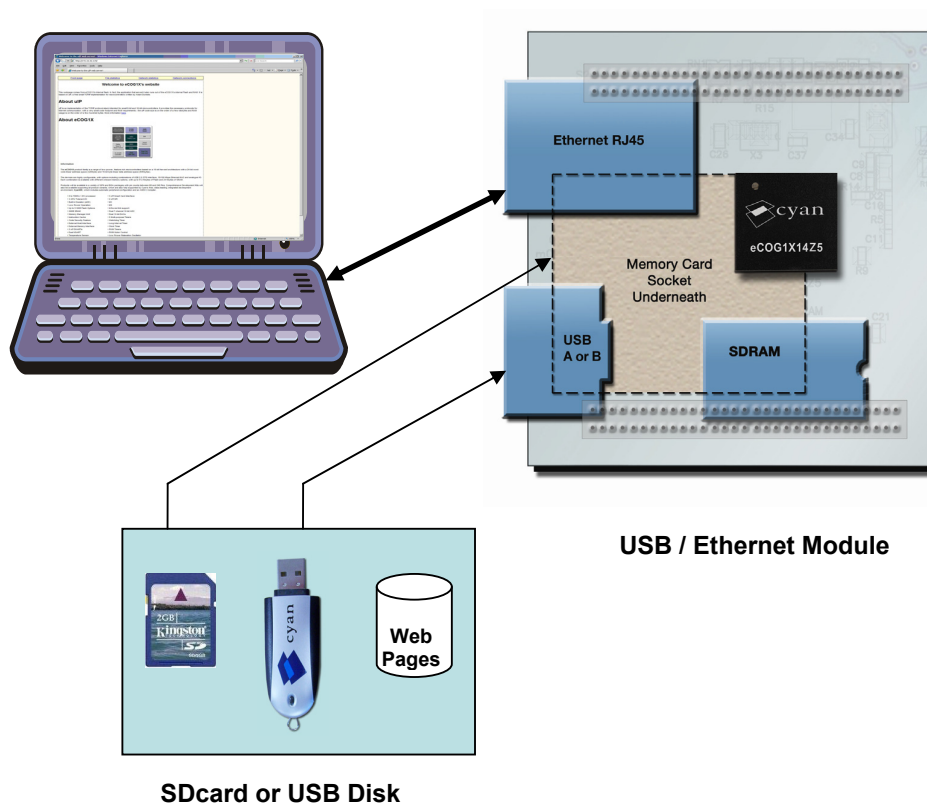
Welcome to eCOG1X's website

About uIP

About eCOG1X

Ethernet RJ45

R15

C29

X3

C37

C34

cyan

eCOG1X14Z5

Memory Card Socket Underneath

USB A or B

SDRAM

C21

USB / Ethernet Module

2GB

Kingston

SD

cyan

Web Pages

SDcard or USB Disk